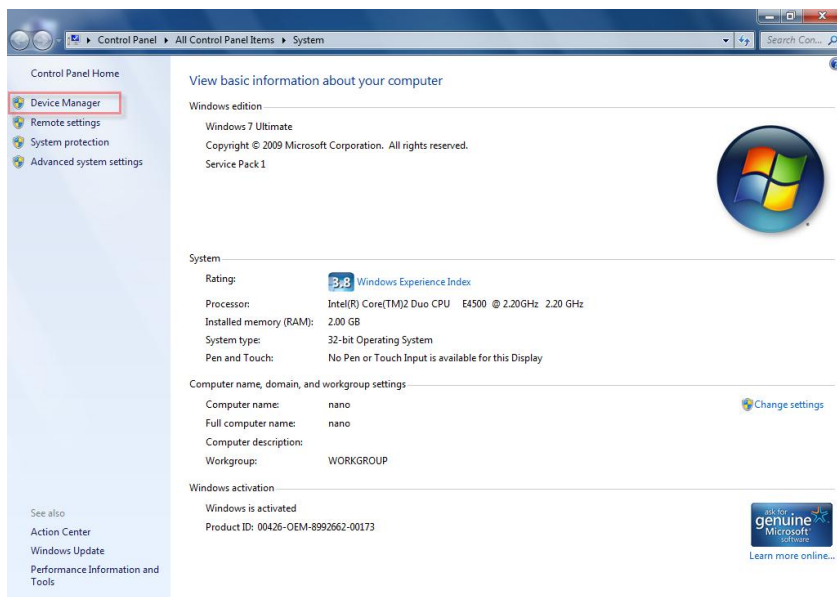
Control Panel ▸ All Control Panel Items ▸ System

Search Con...

Control Panel Home

Device Manager

Remote settings

System protection

Advanced system settings

View basic information about your computer

Windows edition

Windows 7 Ultimate

Copyright © 2009 Microsoft Corporation. All rights reserved.

Service Pack 1

System

| | |
|---|---|
| Rating: | 3.8 Windows Experience Index |
| Processor: | Intel(R) Core(TM)2 Duo CPU E4500 @ 2.20GHz 2.20 GHz |
| Installed memory (RAM): | 2.00 GB |
| System type: | 32-bit Operating System |
| Pen and Touch: | No Pen or Touch Input is available for this Display |

Computer name, domain, and workgroup settings

| | |
|---|---|
| Computer name: | nano |
| Full computer name: | nano |
| Computer description: | |
| Workgroup: | WORKGROUP |

Change settings

Windows activation

Windows is activated

Product ID: 00426-OEM-8992662-00173

ask for genuine Microsoft software

Learn more online...

See also

Action Center

Windows Update

Performance Information and Tools